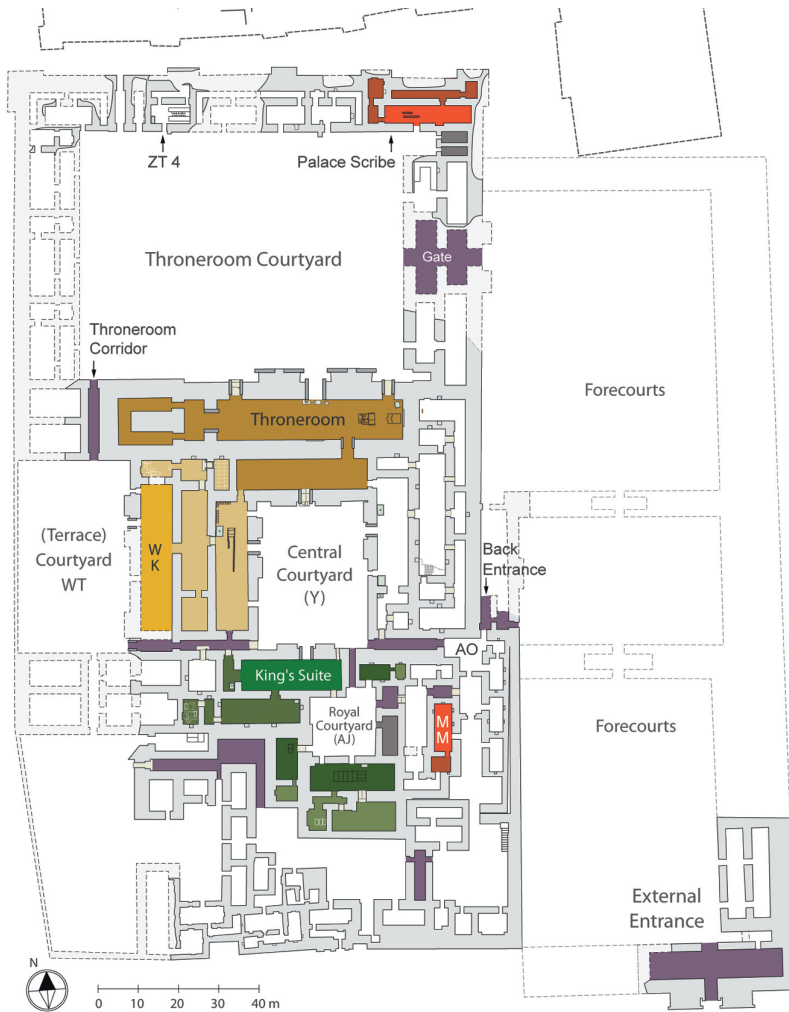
ZT 4
Palace Scribe
Throneroom Courtyard
Gate
Throneroom Corridor
Forecourts
Throneroom
(Terrace) Courtyard WT
W K
Central Courtyard (Y)
Back Entrance
AO
King's Suite
Royal Courtyard (AJ)
M M
Forecourts
External Entrance
N
0 10 20 30 40 m